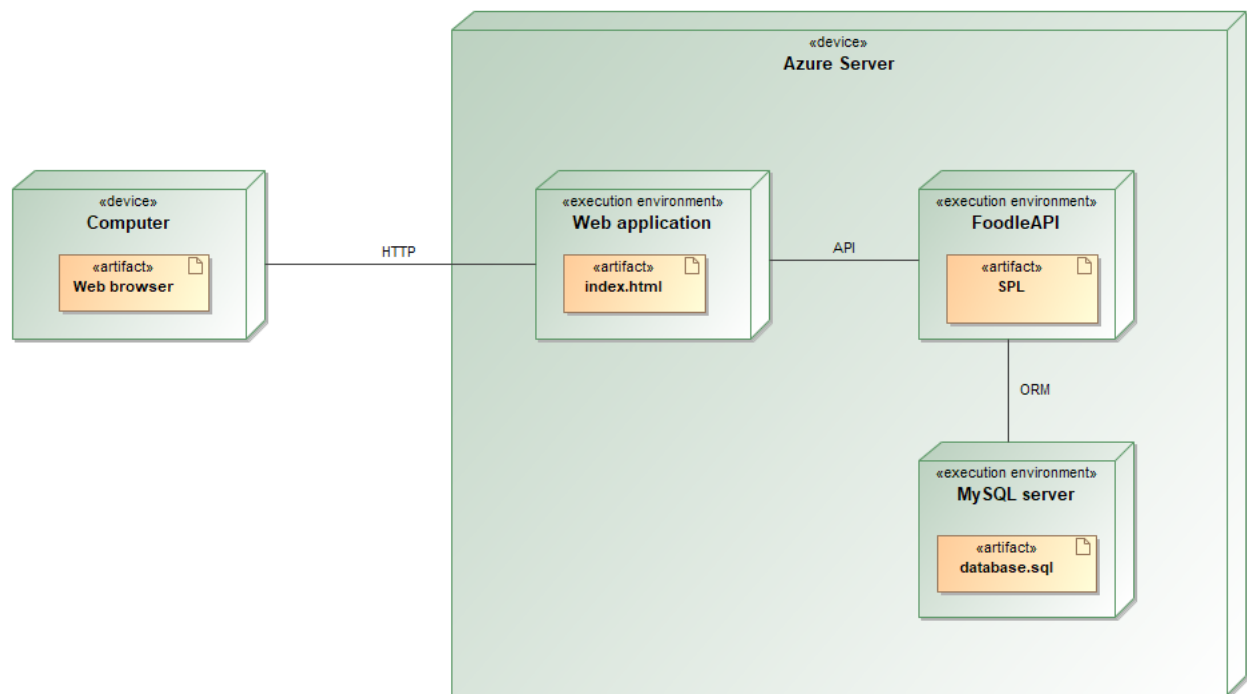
«device»
Azure Server

«device»
Computer

«artifact»
Web browser

HTTP

«execution environment»
Web application

«artifact»
index.html

API

«execution environment»
FoodleAPI

«artifact»
SPL

ORM

«execution environment»
MySQL server

«artifact»
database.sql